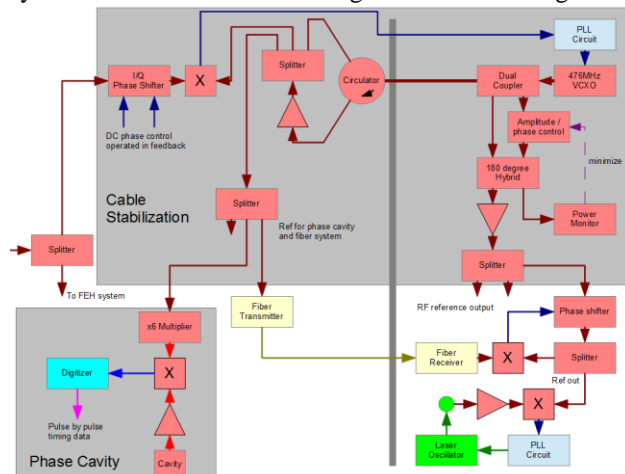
PLL Circuit

I/Q Phase Shifter

X

Splitter

Circulator

Dual Coupler

476MHz VCXO

DC phase control operated in feedback

Amplitude / phase control

minimize

180 degree Hybrid

Cable Stabilization

Splitter

Ref for phase cavity and fiber system

Power Monitor

Splitter

Splitter

To FEH system

Splitter

RF reference output

Phase shifter

Fiber Transmitter

x6 Multiplier

Fiber Receiver

X

Splitter

Digitizer

X

Ref out

X

Pulse by pulse timing data

Laser Oscillator

PLL Circuit

Phase Cavity

Cavity